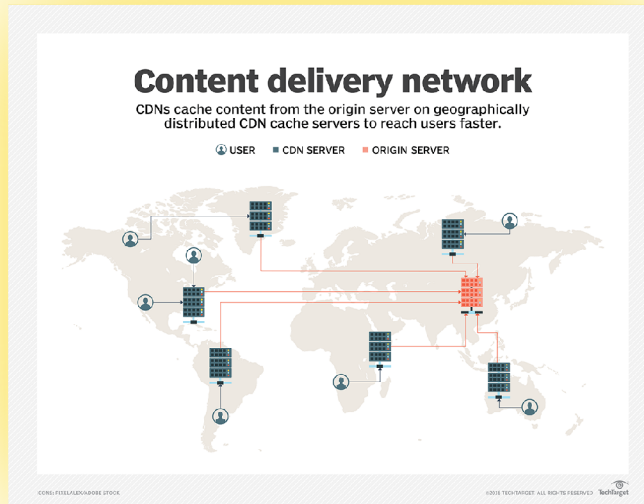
Content delivery network

CDNs cache content from the origin server on geographically distributed CDN cache servers to reach users faster.

USER ■ CDN SERVER ■ ORIGIN SERVER

ICONS: PIXELALEX/ADOBE STOCK

©2023 TECHTARGET. ALL RIGHTS RESERVED TechTarget